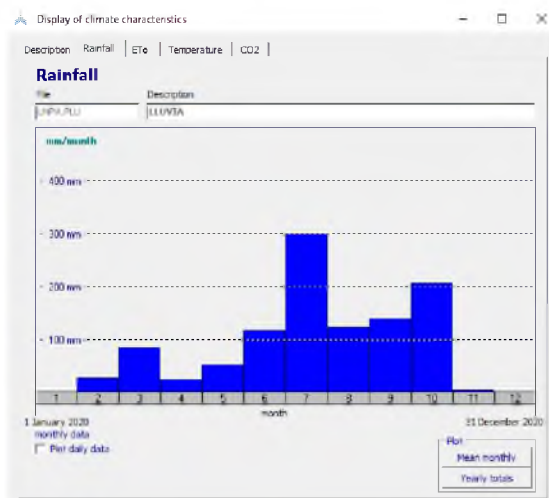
Display of climate characteristics

Description | Rainfall | ETo | Temperature | CO2

Rainfall

File
UNPA.PLU

Description
LLUVIA

mm/month

400 mm

300 mm

200 mm

100 mm

1 2 3 4 5 6 7 8 9 10 11 12

month

1 January 2020
monthly data

31 December 2020

Plot daily data

Plot
Mean monthly
Yearly totals